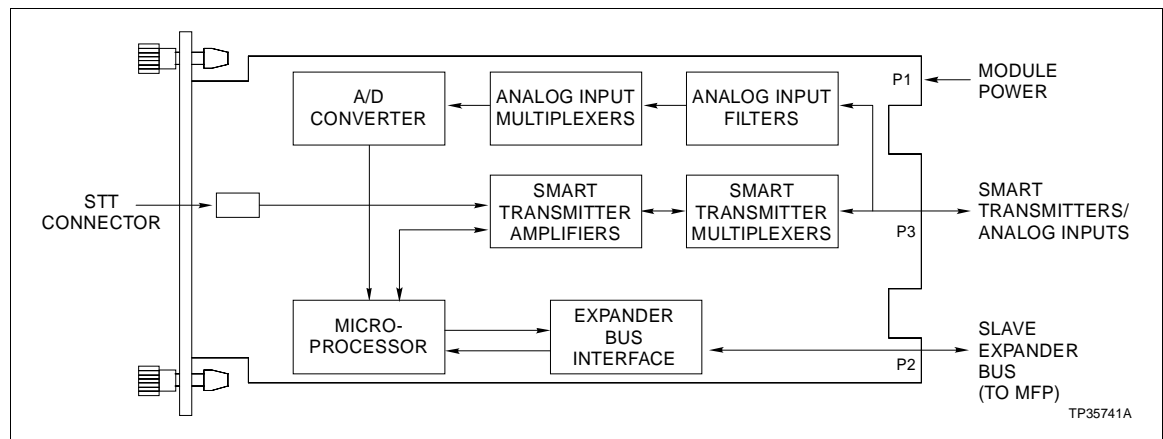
A/D CONVERTER

ANALOG INPUT MULTIPLEXERS

ANALOG INPUT FILTERS

P1

MODULE POWER

STT CONNECTOR

SMART TRANSMITTER AMPLIFIERS

SMART TRANSMITTER MULTIPLEXERS

P3

SMART TRANSMITTERS/ ANALOG INPUTS

MICRO-PROCESSOR

EXPANDER BUS INTERFACE

P2

SLAVE EXPANDER BUS (TO MFP)

TP35741A